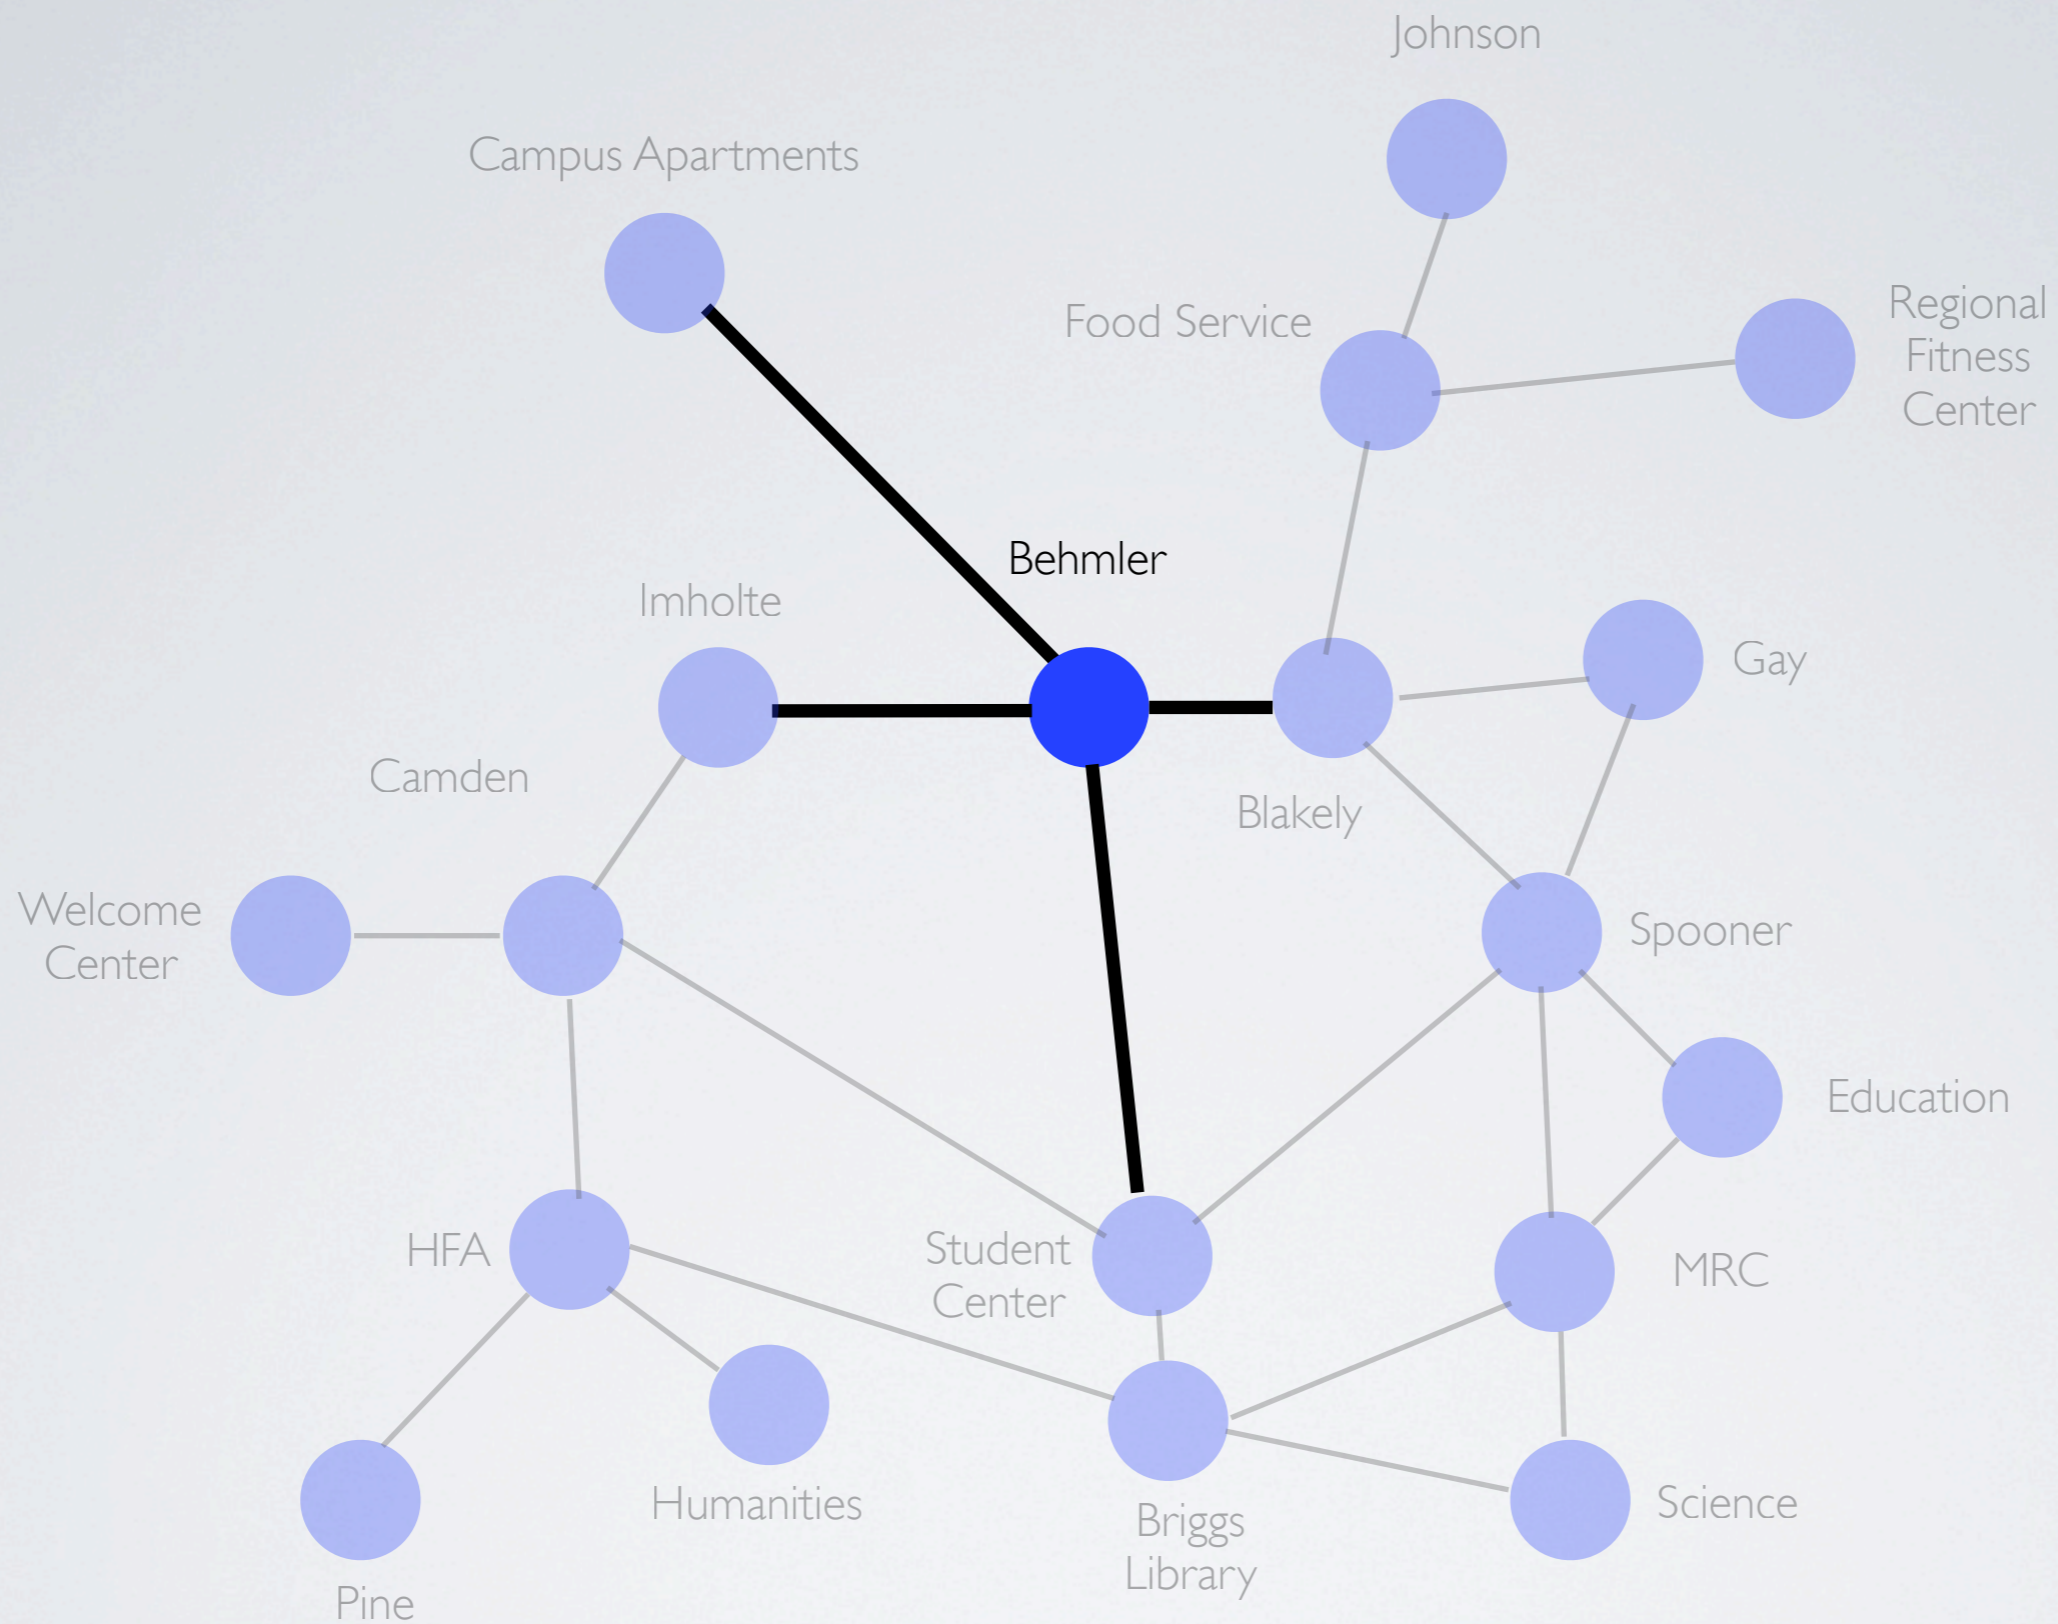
Johnson

Campus Apartments

Food Service

Regional Fitness Center

Behmler

Imholte

Gay

Camden

Blakely

Welcome Center

Spooner

Education

HFA

Student Center

MRC

Humanities

Science

Briggs Library

Pine